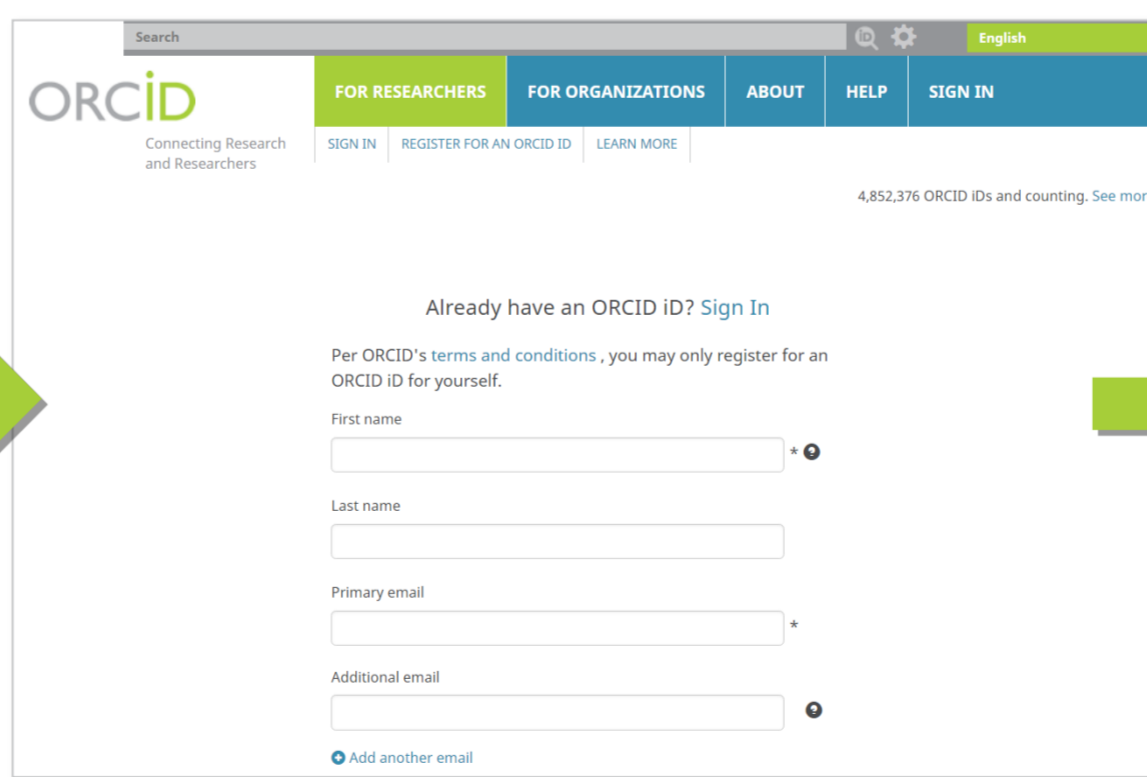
Search

English

ORCID

Connecting Research and Researchers

FOR RESEARCHERS FOR ORGANIZATIONS ABOUT HELP SIGN IN

SIGN IN REGISTER FOR AN ORCID ID LEARN MORE

4,852,376 ORCID iDs and counting. See mor

Already have an ORCID iD? Sign In

Per ORCID's terms and conditions , you may only register for an ORCID iD for yourself.

First name

*

Last name

Primary email

*

Additional email

Add another email